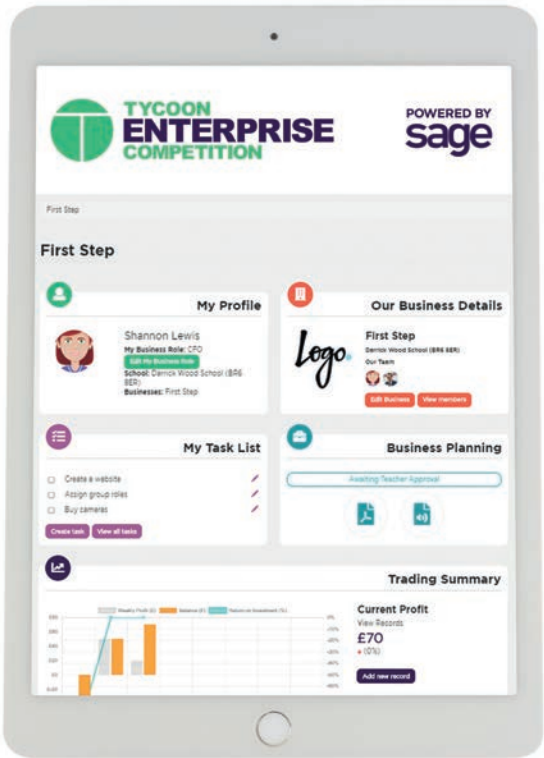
TYCOON
ENTERPRISE
COMPETITION

POWERED BY
sage

First Step

First Step

My Profile

Shannon Lewis
My Business Role: CFO
Edit My Business Role
School: Derrick Wood School (BR6 8ER)
Businesses: First Step

Our Business Details

Logo.

First Step
Derrick Wood School (BR6 8ER)
Our Team

Edit Business
View members

My Task List

Create a website
Assign group roles
Buy cameras

Create task
View all tasks

Business Planning

Awaiting Teacher Approval

Trading Summary

Weekly Profit (£)
Balance (£)
Return on Investment (%)

Current Profit
View Records
£70
(0%)
Add new record

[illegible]